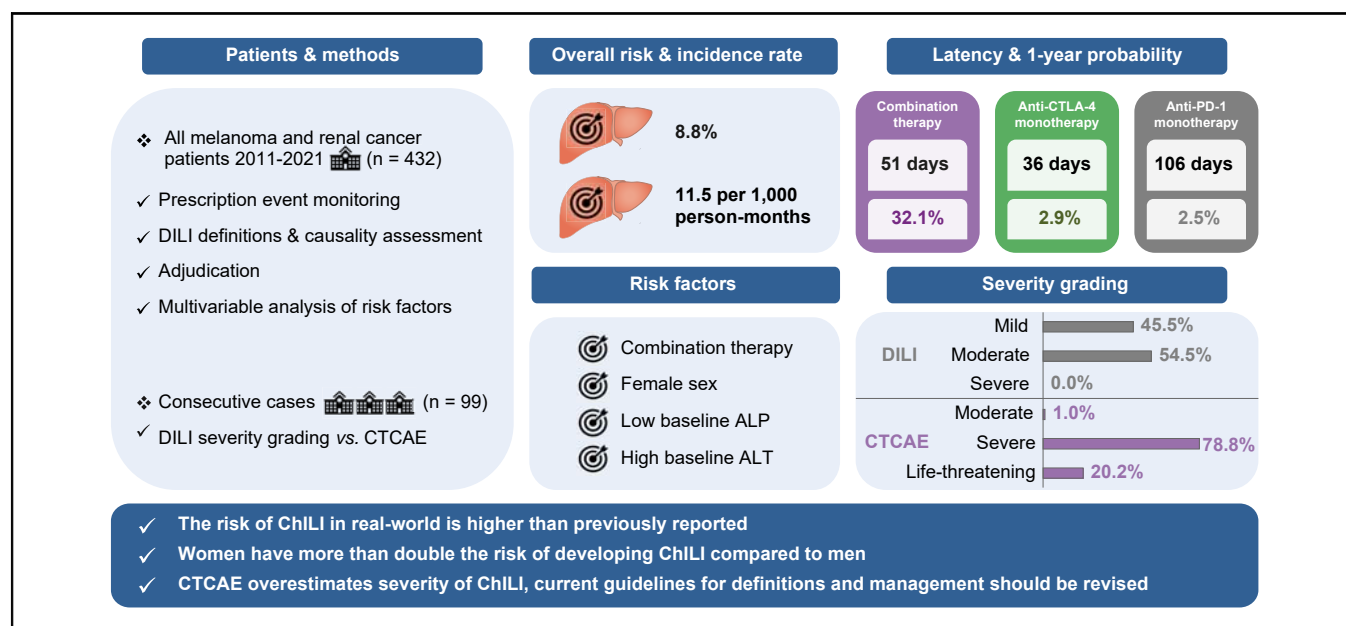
Patients & methods

❖ All melanoma and renal cancer patients 2011-2021 (n = 432)

✓ Prescription event monitoring

✓ DILI definitions & causality assessment

✓ Adjudication

✓ Multivariable analysis of risk factors

❖ Consecutive cases (n = 99)

✓ DILI severity grading *vs.* CTCAE

Overall risk & incidence rate

8.8%

11.5 per 1,000 person-months

Latency & 1-year probability

Combination therapy
51 days
32.1%

Anti-CTLA-4 monotherapy
36 days
2.9%

Anti-PD-1 monotherapy
106 days
2.5%

Risk factors

Combination therapy

Female sex

Low baseline ALP

High baseline ALT

Severity grading

| | | |
|---|---|---|
| DILI | Mild | 45.5% |
| | Moderate | 54.5% |
| | Severe | 0.0% |
| CTCAE | Moderate | 1.0% |
| | Severe | 78.8% |
| | Life-threatening | 20.2% |

✓ The risk of ChILI in real-world is higher than previously reported

✓ Women have more than double the risk of developing ChILI compared to men

✓ CTCAE overestimates severity of ChILI, current guidelines for definitions and management should be revised